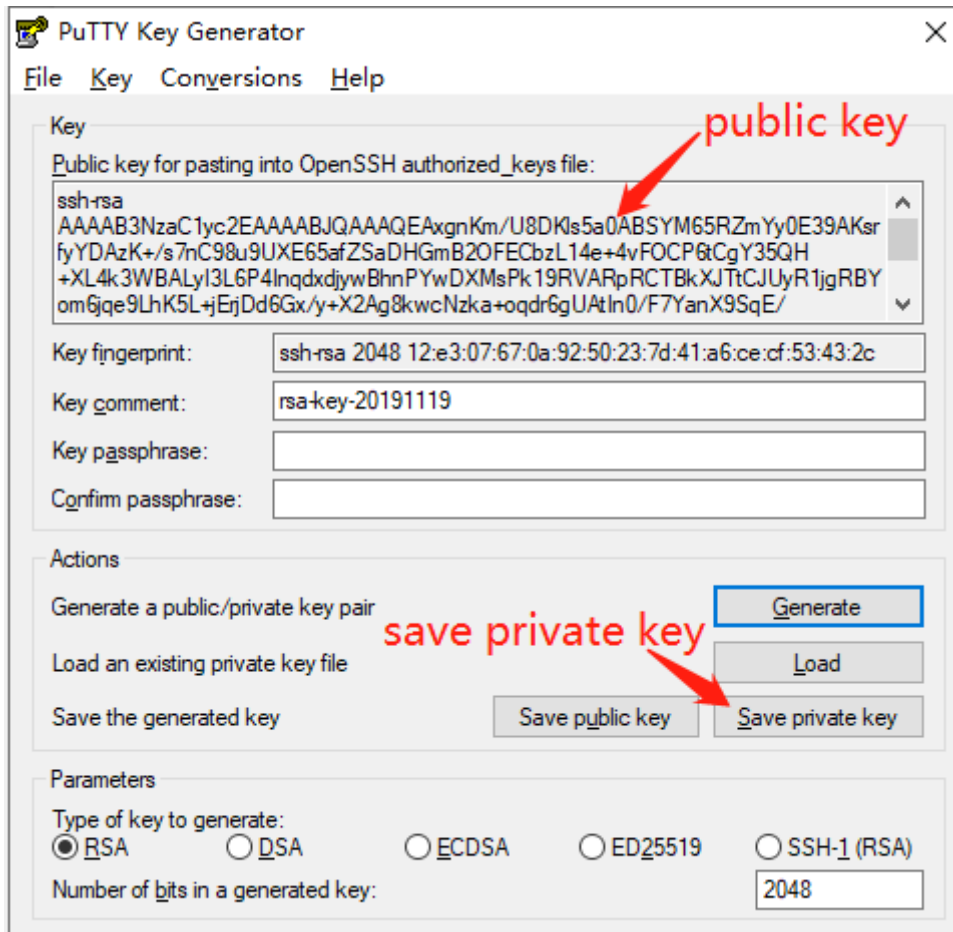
PuTTY Key Generator

File Key Conversions Help

Key

public key

Public key for pasting into OpenSSH authorized_keys file:

ssh-rsa AAAAB3NzaC1yc2EAAAABJQAAAQEAxgnKm/U8DKls5a0ABSYM65RZmYy0E39AKsrfyYDAzK+/s7nC98u9UXE65afZSaDHGmB2OFECbzL14e+4vFOCP6tCgY35QH+XL4k3WBALyl3L6P4lnqdxdjywBhnPYwDXMsPk19RVARpRCTBkXJTtCJUyR1jgRBYom6jqe9LhK5L+jErjDd6Gx/y+X2Ag8kwcNzka+oqdr6gUAtIn0/F7YanX9SqE/

Key fingerprint: ssh-rsa 2048 12:e3:07:67:0a:92:50:23:7d:41:a6:ce:cf:53:43:2c

Key comment: rsa-key-20191119

Key passphrase:

Confirm passphrase:

Actions

Generate a public/private key pair

Generate

save private key

Load an existing private key file

Load

Save the generated key

Save public key

Save private key

Parameters

Type of key to generate:

RSA DSA ECDSA ED25519 SSH-1 (RSA)

Number of bits in a generated key: 2048